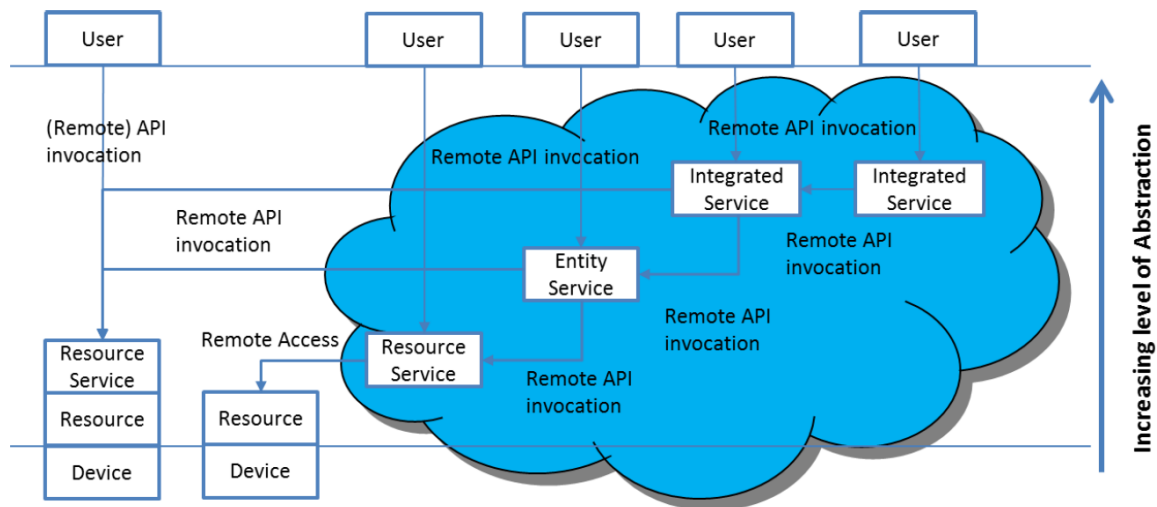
User

User

User

User

User

(Remote) API invocation

Remote API invocation

Remote API invocation

Integrated Service

Integrated Service

Remote API invocation

Remote API invocation

Entity Service

Remote API invocation

Remote Access

Resource Service

Remote API invocation

Resource Service

Resource

Device

Resource

Device

Increasing level of Abstraction